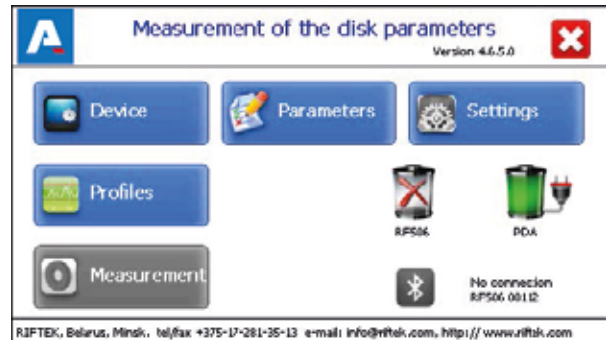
Measurement of the disk parameters

Version 4.6.5.0

Device

Parameters

Settings

Profiles

RF506

PDA

Measurement

No connecion
RF506 00112

RIFTEK, Belarus, Minsk. tel/fax +375-17-281-35-13 e-mail: info@riftek.com, http:// www.riftek.com